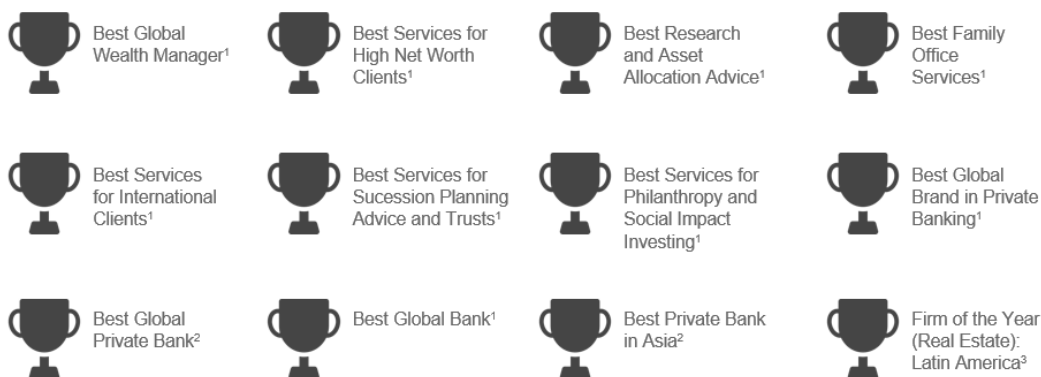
Best Global Wealth Manager$^1$

Best Services for High Net Worth Clients$^1$

Best Research and Asset Allocation Advice$^1$

Best Family Office Services$^1$

Best Services for International Clients$^1$

Best Services for Sucession Planning Advice and Trusts$^1$

Best Services for Philanthropy and Social Impact Investing$^1$

Best Global Brand in Private Banking$^1$

Best Global Private Bank$^2$

Best Global Bank$^1$

Best Private Bank in Asia$^2$

Firm of the Year (Real Estate): Latin America$^3$